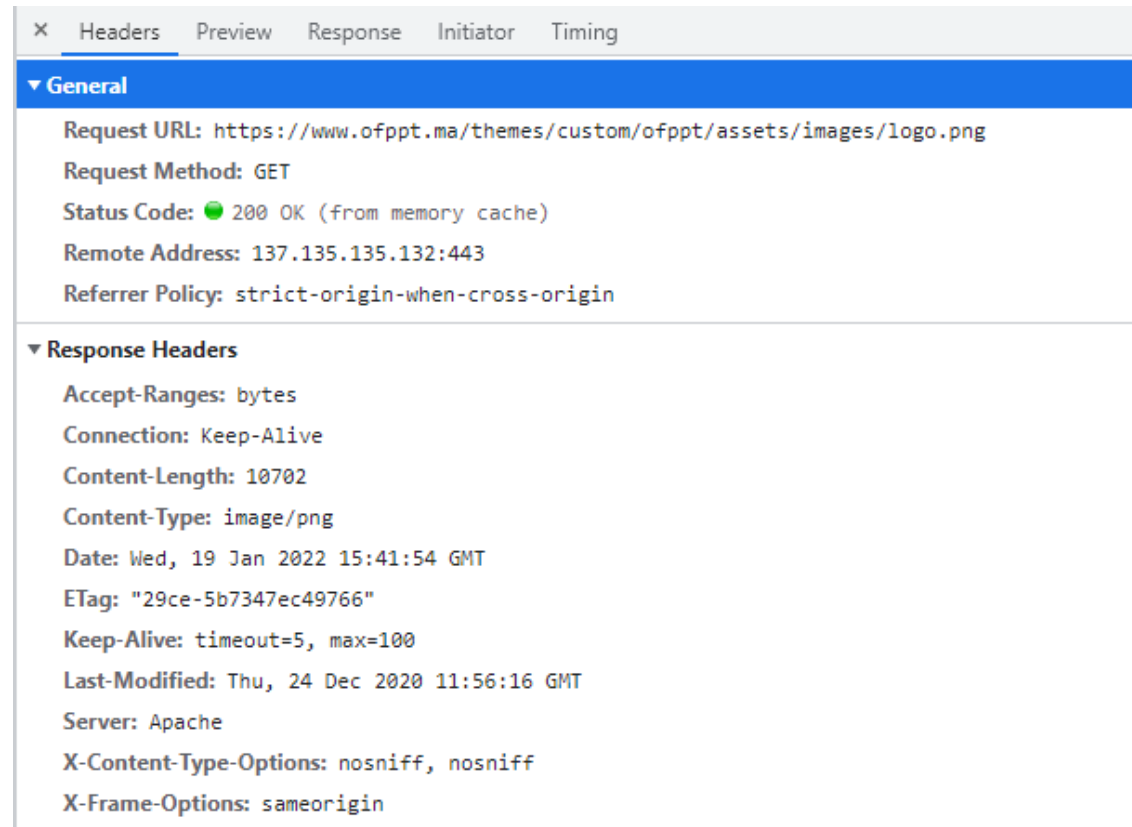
× Headers Preview Response Initiator Timing

▾ General

Request URL: https://www.ofppt.ma/themes/custom/ofppt/assets/images/logo.png

Request Method: GET

Status Code: 200 OK (from memory cache)

Remote Address: 137.135.135.132:443

Referrer Policy: strict-origin-when-cross-origin

▾ Response Headers

Accept-Ranges: bytes

Connection: Keep-Alive

Content-Length: 10702

Content-Type: image/png

Date: Wed, 19 Jan 2022 15:41:54 GMT

ETag: "29ce-5b7347ec49766"

Keep-Alive: timeout=5, max=100

Last-Modified: Thu, 24 Dec 2020 11:56:16 GMT

Server: Apache

X-Content-Type-Options: nosniff, nosniff

X-Frame-Options: sameorigin